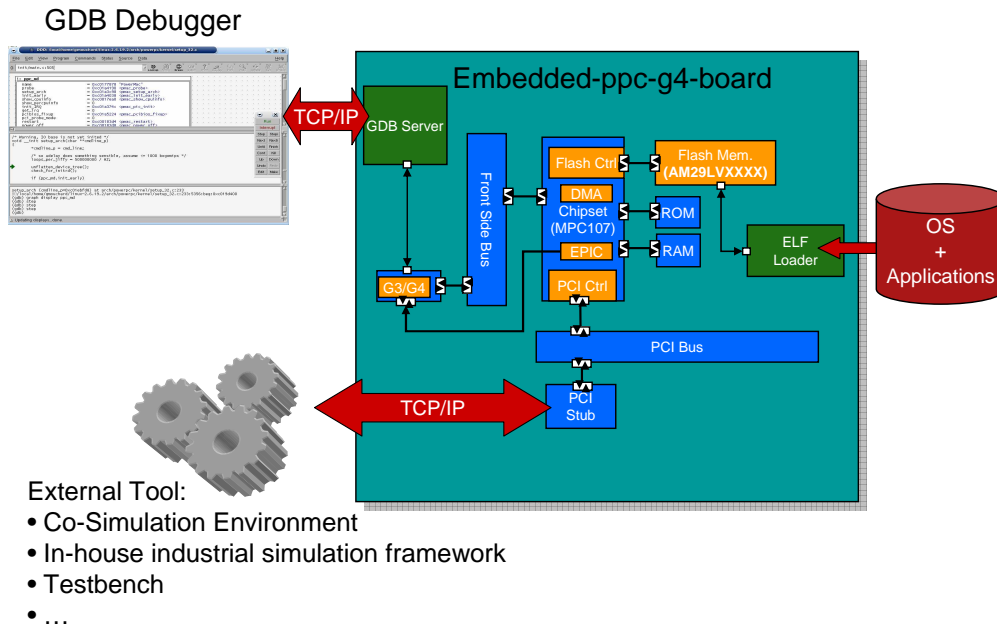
GDB Debugger

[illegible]

Embedded-ppc-g4-board

TCP/IP

GDB Server

Front Side Bus

Flash Ctrl

Flash Mem. (AM29LVXXXX)

DMA

Chipset (MPC107)

ROM

RAM

EPIC

ELF Loader

OS + Applications

G3/G4

PCI Ctrl

PCI Bus

TCP/IP

PCI Stub

External Tool:
• Co-Simulation Environment
• In-house industrial simulation framework
• Testbench
• …